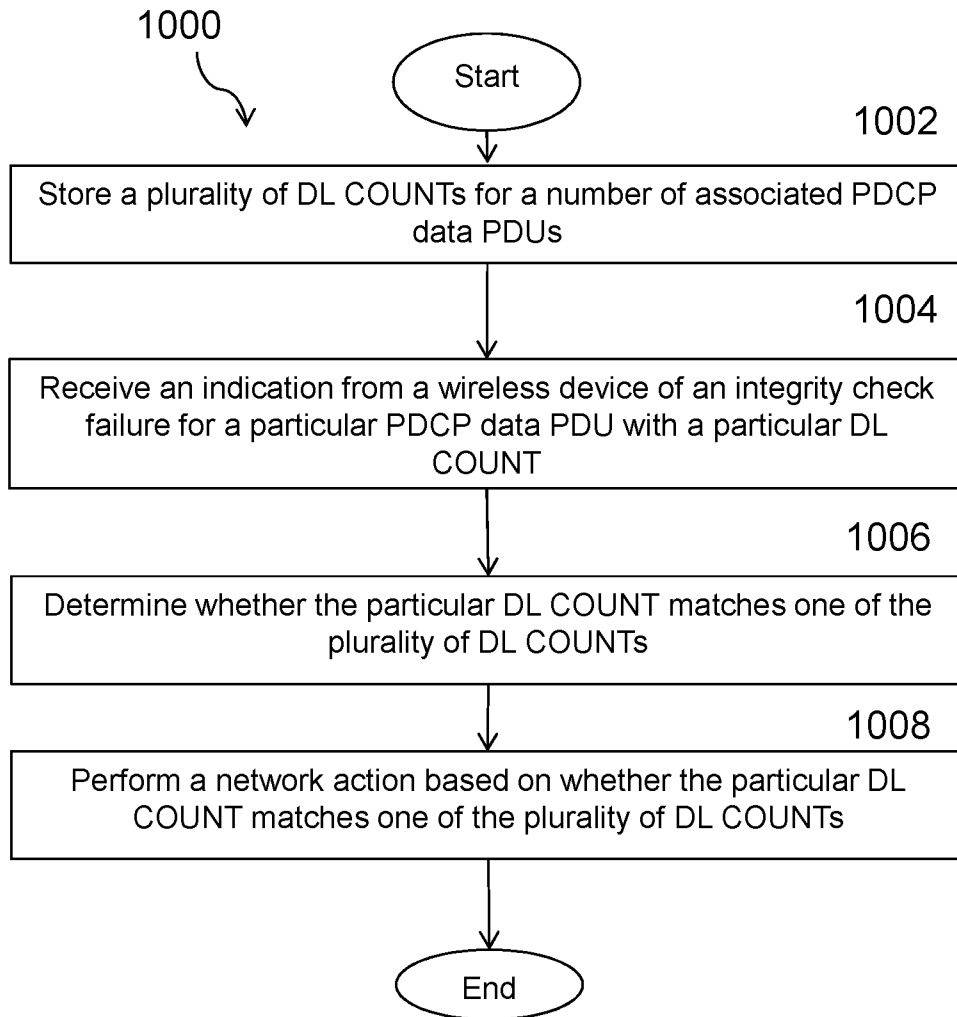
1000

Start

1002

Store a plurality of DL COUNTs for a number of associated PDCP data PDUs

1004

Receive an indication from a wireless device of an integrity check failure for a particular PDCP data PDU with a particular DL COUNT

1006

Determine whether the particular DL COUNT matches one of the plurality of DL COUNTs

1008

Perform a network action based on whether the particular DL COUNT matches one of the plurality of DL COUNTs

End